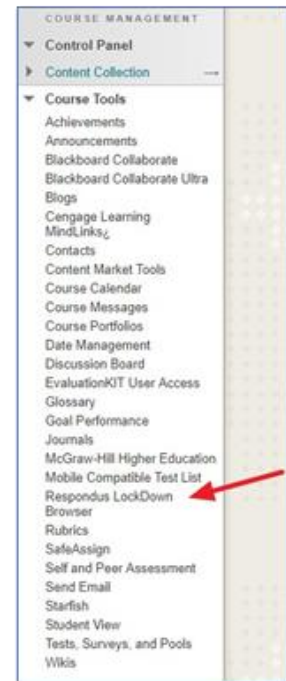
COURSE MANAGEMENT
Control Panel
Content Collection
Course Tools
Achievements
Announcements
Blackboard Collaborate
Blackboard Collaborate Ultra
Blogs
Cengage Learning MindLinks¿
Contacts
Content Market Tools
Course Calendar
Course Messages
Course Portfolios
Date Management
Discussion Board
EvaluationKIT User Access
Glossary
Goal Performance
Journals
McGraw-Hill Higher Education
Mobile Compatible Test List
Respondus LockDown Browser
Rubrics
SafeAssign
Self and Peer Assessment
Send Email
Starfish
Student View
Tests, Surveys, and Pools
Wikis